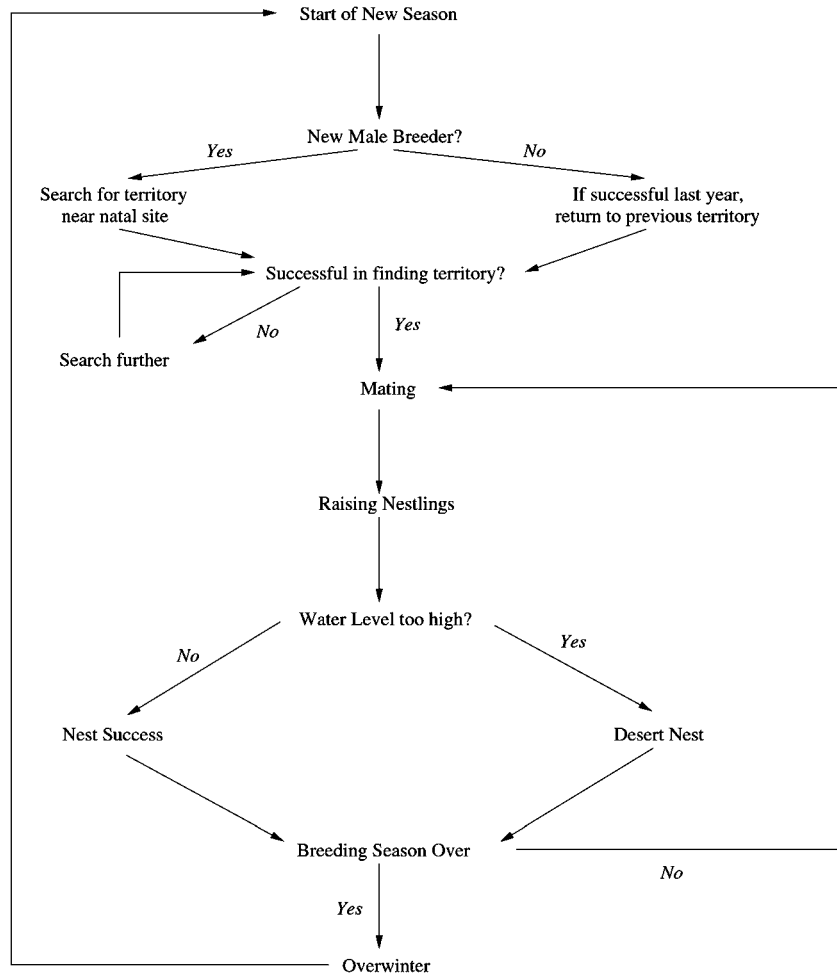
Start of New Season

New Male Breeder?

Yes

No

Search for territory near natal site

If successful last year, return to previous territory

Successful in finding territory?

No

Yes

Search further

Mating

Raising Nestlings

Water Level too high?

No

Yes

Nest Success

Desert Nest

Breeding Season Over

No

Yes

Overwinter